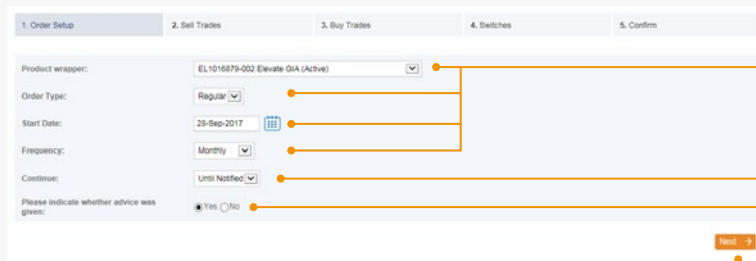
1. Order Setup
2. Sell Trades
3. Buy Trades
4. Switches
5. Confirm

Product wrapper: EL1016879-002 Elevate GIA (Active)

Order Type: Regular

Start Date: 28-Sep-2017

Frequency: Monthly

Continue: Until Notified

Please indicate whether advice was given: Yes No

Next